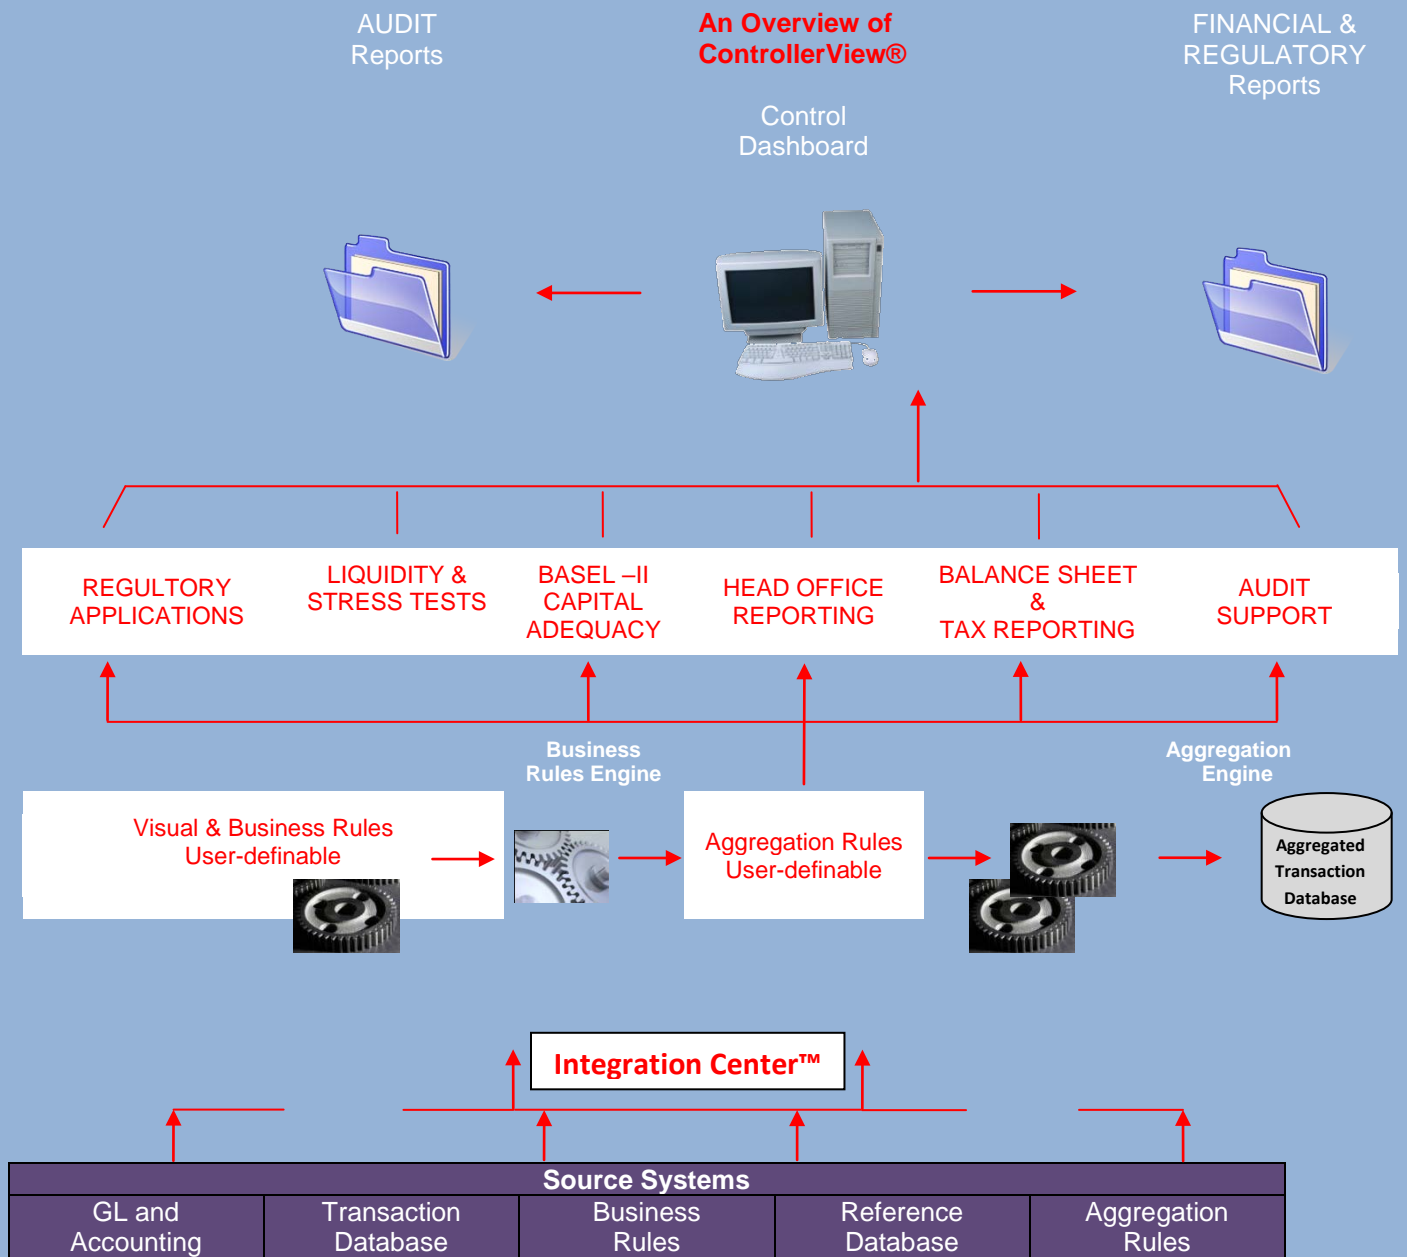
AUDIT
Reports

An Overview of
ControllerView®

Control
Dashboard

FINANCIAL &
REGULATORY
Reports

REGULTORY
APPLICATIONS

LIQUIDITY &
STRESS TESTS

BASEL –II
CAPITAL
ADEQUACY

HEAD OFFICE
REPORTING

BALANCE SHEET
&
TAX REPORTING

AUDIT
SUPPORT

Business
Rules Engine

Aggregation
Engine

Visual & Business Rules
User-definable

Aggregation Rules
User-definable

Aggregated
Transaction
Database

Integration Center™

| Source Systems | | | | |
|---|---|---|---|---|
| GL and Accounting | Transaction Database | Business Rules | Reference Database | Aggregation Rules |